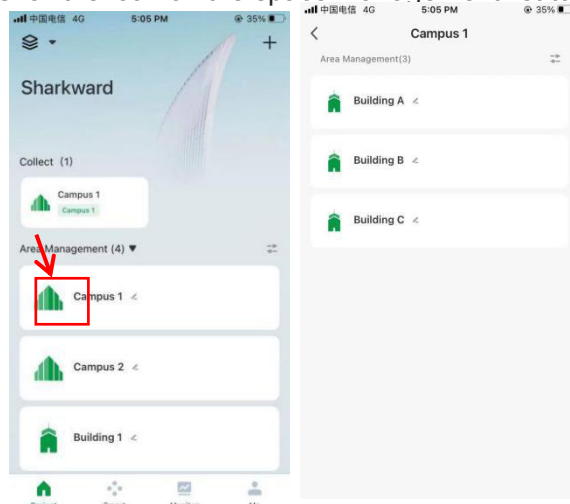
中国电信 4G 5:05 PM 35%

Sharkward

Collect (1)

Campus 1
Campus 1

Area Management (4)

Campus 1

Campus 2

Building 1

中国电信 4G 5:05 PM 35%

Campus 1

Area Management(3)

Building A

Building B

Building C